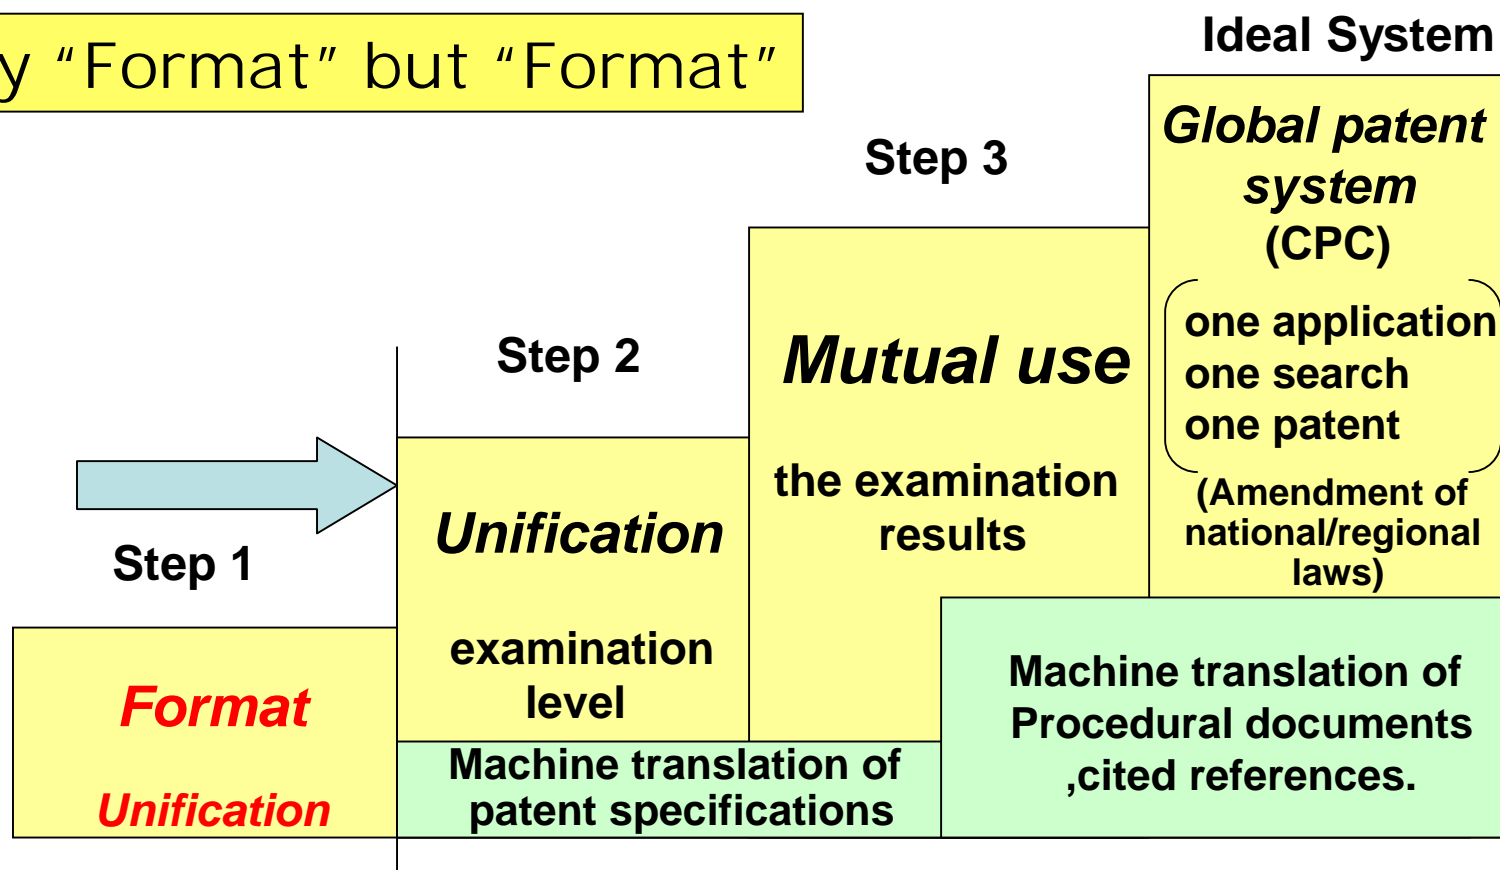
y "Format" but "Format"

Ideal System

Global patent system (CPC)

one application
one search
one patent

(Amendment of national/regional laws)

Step 3

Mutual use

the examination results

Step 2

Unification

examination level

Step 1

Format

Unification

Machine translation of patent specifications

Machine translation of Procedural documents ,cited references.